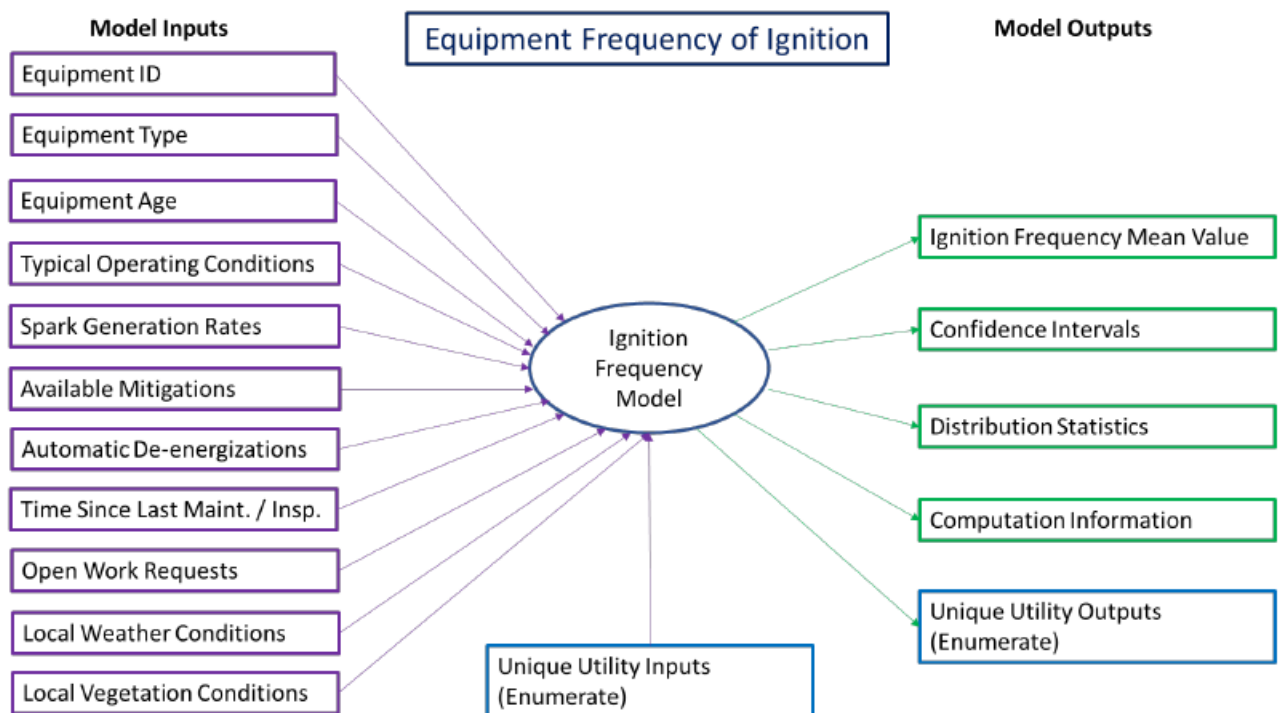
Model Inputs

Equipment Frequency of Ignition

Model Outputs

Equipment ID

Equipment Type

Equipment Age

Typical Operating Conditions

Spark Generation Rates

Available Mitigations

Automatic De-energizations

Time Since Last Maint. / Insp.

Open Work Requests

Local Weather Conditions

Local Vegetation Conditions

Ignition Frequency Model

Unique Utility Inputs (Enumerate)

Ignition Frequency Mean Value

Confidence Intervals

Distribution Statistics

Computation Information

Unique Utility Outputs (Enumerate)